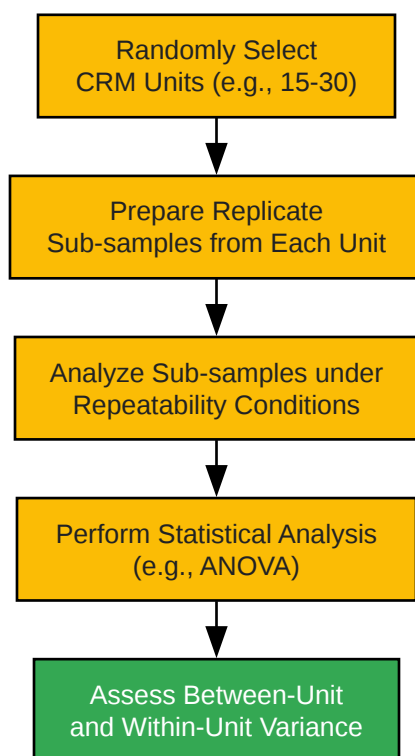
Randomly Select CRM Units (e.g., 15-30)

Prepare Replicate Sub-samples from Each Unit

Analyze Sub-samples under Repeatability Conditions

Perform Statistical Analysis (e.g., ANOVA)

Assess Between-Unit and Within-Unit Variance